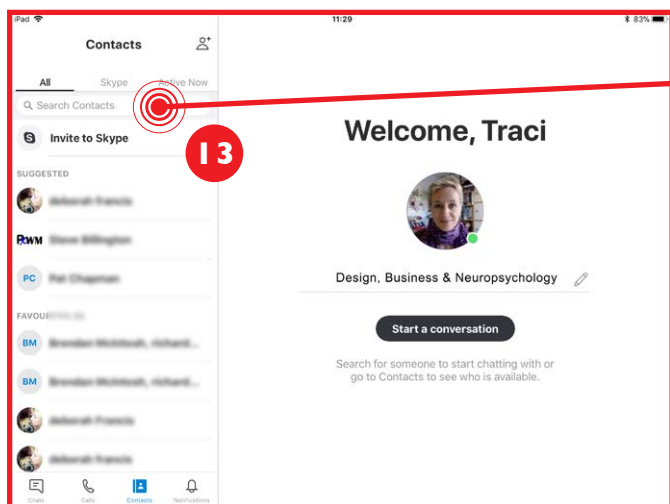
iPad
11:29
83%

Contacts

All
Skype
Active Now

Search Contacts

Invite to Skype

13

SUGGESTED

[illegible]

BWM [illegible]

PC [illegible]

FAVOU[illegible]

BM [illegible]

BM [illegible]

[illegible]

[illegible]

Chats
Calls
Contacts
Notifications

Welcome, Traci

Design, Business & Neuropsychology

Start a conversation

Search for someone to start chatting with or go to Contacts to see who is available.